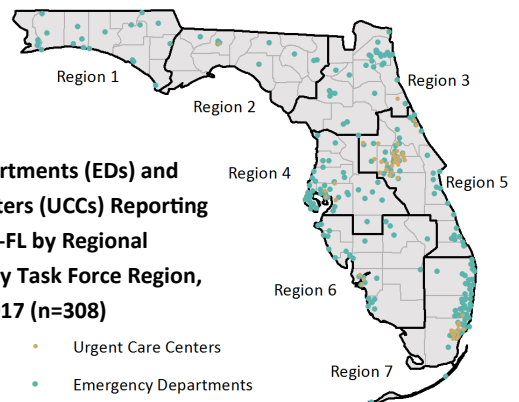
Region 1

Region 2

Region 3

Region 4

Region 5

Region 6

Region 7

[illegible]rtments (EDs) and
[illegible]ters (UCCs) Reporting
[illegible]-FL by Regional
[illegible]y Task Force Region,
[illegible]17 (n=308)

Urgent Care Centers

Emergency Departments